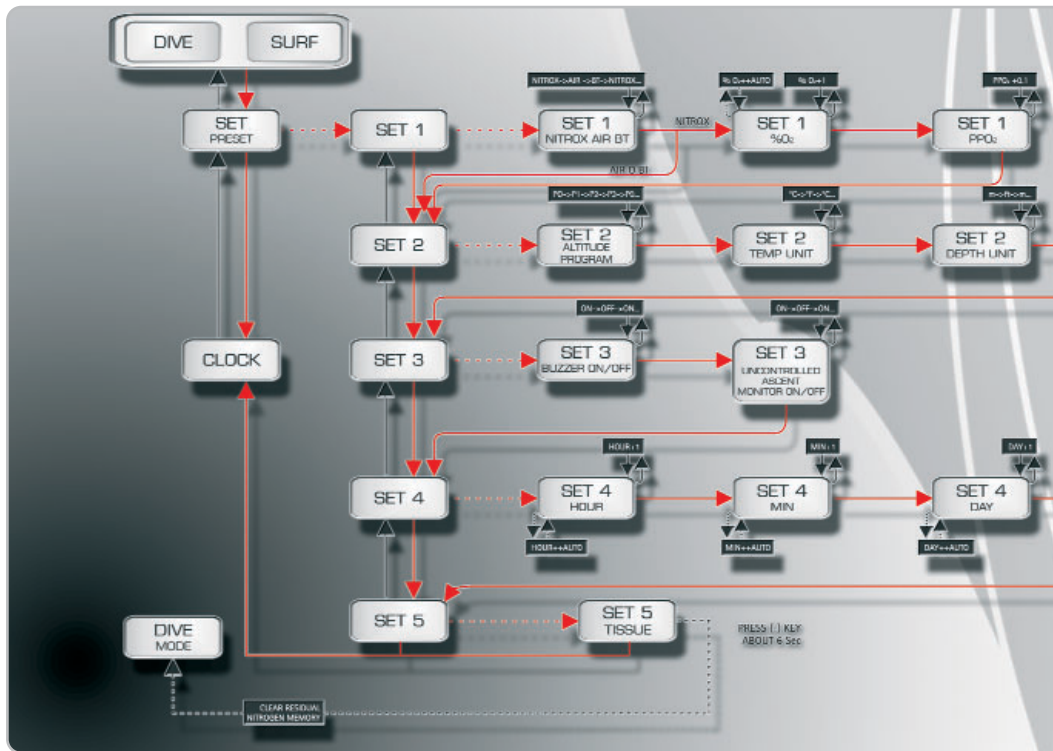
DIVE
SURF

SET
PRESET

SET 1

NITROX->AIR->BT->NITROX...

SET 1
NITROX AIR BT

NITROX

AIR D BT

% O₂++AUTO

% O₂+1

SET 1
%O₂

PPO₂ +0.1

SET 1
PPO₂

SET 2

P0->P1->P2->P3->P0...

SET 2
ALTITUDE
PROGRAM

°C->°F->°C...

SET 2
TEMP UNIT

m->ft->m...

SET 2
DEPTH UNIT

CLOCK

SET 3

ON->OFF->ON...

SET 3
BUZZER ON/OFF

ON->OFF->ON...

SET 3
UNCONTROLLED
ASCENT
MONITOR ON/OFF

SET 4

HOUR+1

SET 4
HOUR

HOUR++AUTO

MIN+1

SET 4
MIN

MIN++AUTO

DAY+1

SET 4
DAY

DAY++AUTO

SET 5

SET 5
TISSUE

PRESS [ ] KEY
ABOUT 6 Sec

DIVE
MODE

CLEAR RESIDUAL
NITROGEN MEMORY